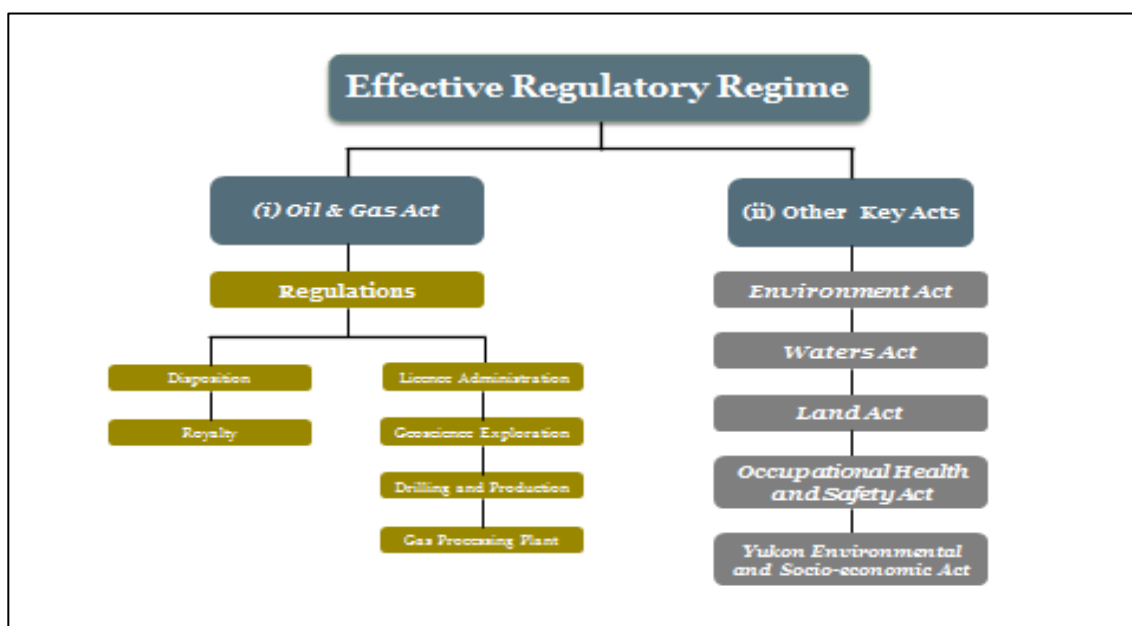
Effective Regulatory Regime

(i) Oil & Gas Act

Regulations

Disposition

Royalty

Licence Administration

Geoscience Exploration

Drilling and Production

Gas Processing Plant

(ii) Other Key Acts

Environment Act

Waters Act

Land Act

Occupational Health and Safety Act

Yukon Environmental and Socio-economic Act